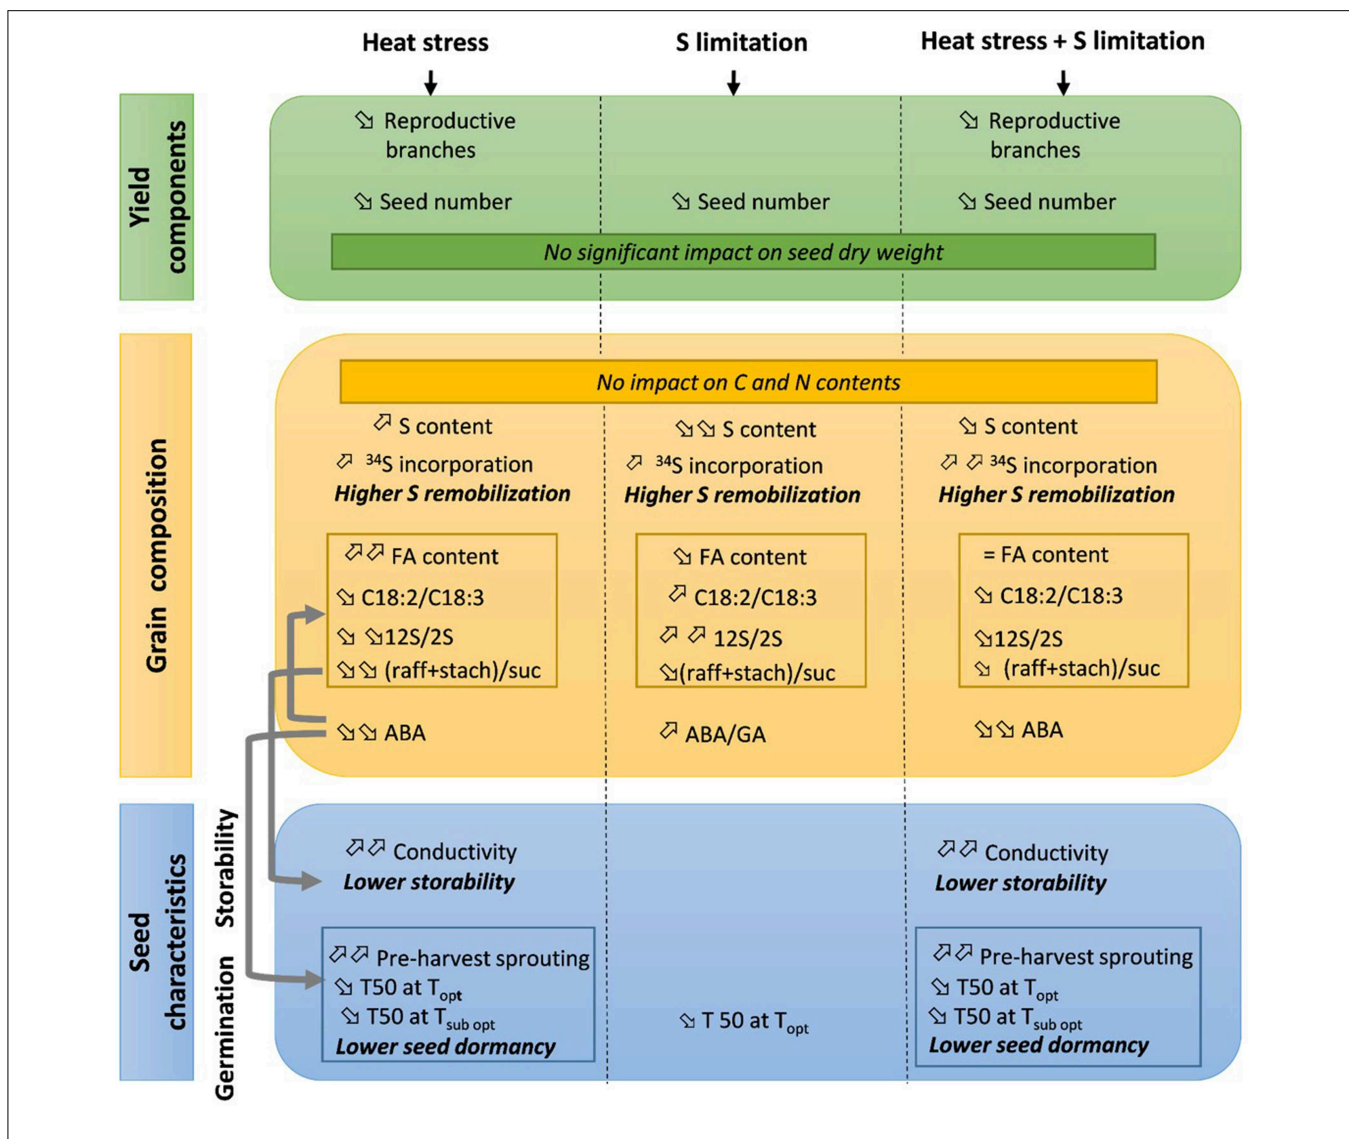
Heat stress | S limitation | Heat stress + S limitation

Yield components

⬂ Reproductive branches
⬂ Seed number

⬂ Seed number

⬂ Reproductive branches
⬂ Seed number

*No significant impact on seed dry weight*

Grain composition

*No impact on C and N contents*

⬀ S content
⬀ $^{34}$S incorporation
**Higher S remobilization**

⬀⬀ FA content
⬂ C18:2/C18:3
⬂ ⬂12S/2S
⬂⬂ (raff+stach)/suc

⬂⬂ ABA

⬂⬂ S content
⬀ $^{34}$S incorporation
**Higher S remobilization**

⬂ FA content
⬀ C18:2/C18:3
⬀ ⬀ 12S/2S
⬂(raff+stach)/suc

⬀ ABA/GA

⬂ S content
⬀ ⬀ $^{34}$S incorporation
**Higher S remobilization**

= FA content
⬂ C18:2/C18:3
⬂12S/2S
⬂ (raff+stach)/suc

⬂⬂ ABA

Seed characteristics

Storability

⬀⬀ Conductivity
**Lower storability**

⬀⬀ Conductivity
**Lower storability**

Germination

⬀⬀ Pre-harvest sprouting
⬂ T50 at $T_{opt}$
⬂ T50 at $T_{sub\ opt}$
**Lower seed dormancy**

⬂ T 50 at $T_{opt}$

⬀⬀ Pre-harvest sprouting
⬂ T50 at $T_{opt}$
⬂ T50 at $T_{sub\ opt}$
**Lower seed dormancy**